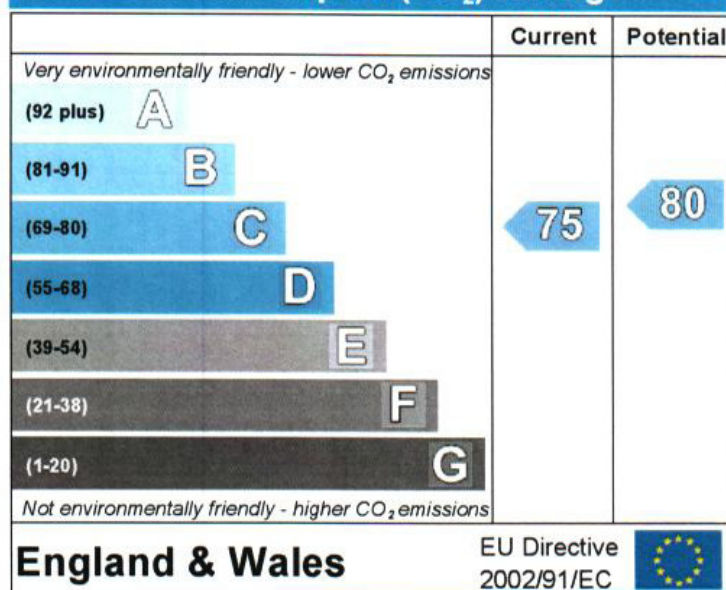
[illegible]

| | Current | Potential |
|---|---|---|
| Very environmentally friendly - lower $CO_2$ emissions | | |
| (92 plus) A | | |
| (81-91) B | | |
| (69-80) C | 75 | 80 |
| (55-68) D | | |
| (39-54) E | | |
| (21-38) F | | |
| (1-20) G | | |
| Not environmentally friendly - higher $CO_2$ emissions | | |

England & Wales

EU Directive 2002/91/EC